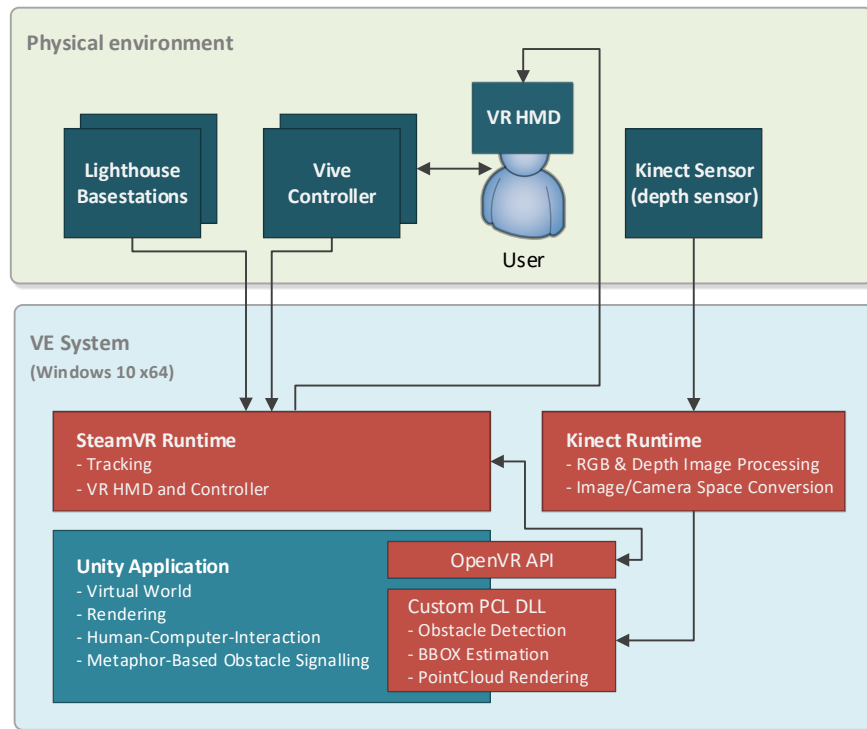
Physical environment

Lighthouse Basestations

Vive Controller

VR HMD

User

Kinect Sensor (depth sensor)

VE System
(Windows 10 x64)

SteamVR Runtime
- Tracking
- VR HMD and Controller

Kinect Runtime
- RGB & Depth Image Processing
- Image/Camera Space Conversion

Unity Application
- Virtual World
- Rendering
- Human-Computer-Interaction
- Metaphor-Based Obstacle Signalling

OpenVR API

Custom PCL DLL
- Obstacle Detection
- BBOX Estimation
- PointCloud Rendering